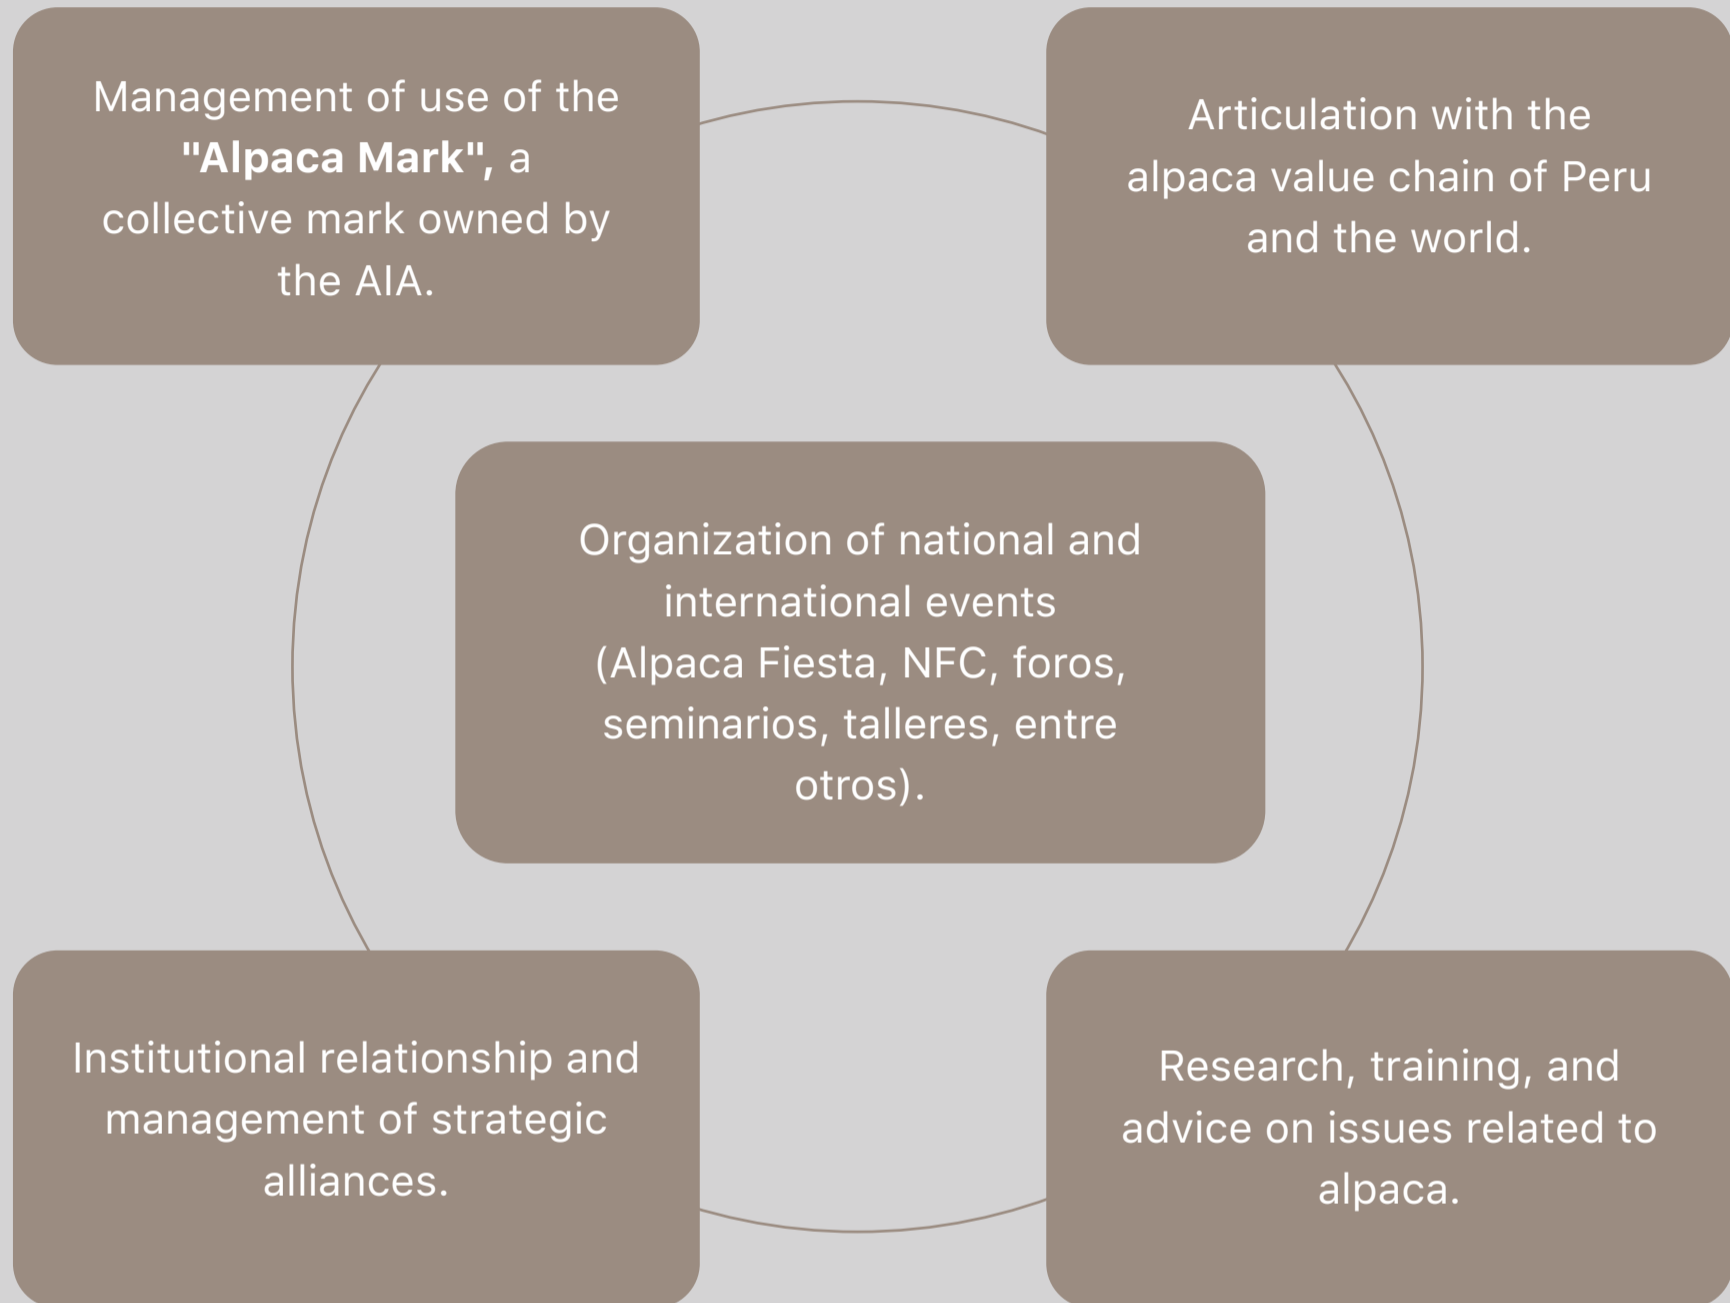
Management of use of the "Alpaca Mark", a collective mark owned by the AIA.

Articulation with the alpaca value chain of Peru and the world.

Organization of national and international events (Alpaca Fiesta, NFC, foros, seminarios, talleres, entre otros).

Institutional relationship and management of strategic alliances.

Research, training, and advice on issues related to alpaca.